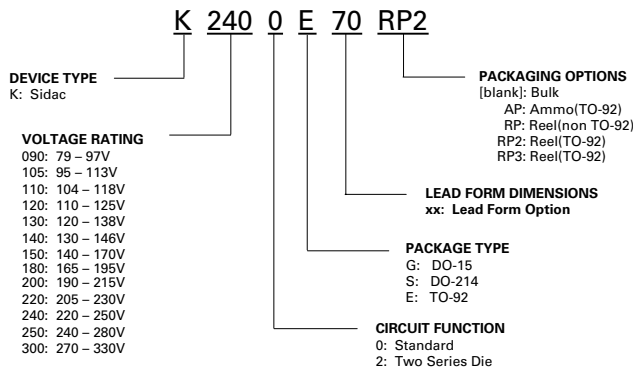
K 240 0 E 70 RP2

DEVICE TYPE
K: Sidac

VOLTAGE RATING
090: 79 – 97V
105: 95 – 113V
110: 104 – 118V
120: 110 – 125V
130: 120 – 138V
140: 130 – 146V
150: 140 – 170V
180: 165 – 195V
200: 190 – 215V
220: 205 – 230V
240: 220 – 250V
250: 240 – 280V
300: 270 – 330V

PACKAGING OPTIONS
[blank]: Bulk
AP: Ammo(TO-92)
RP: Reel(non TO-92)
RP2: Reel(TO-92)
RP3: Reel(TO-92)

LEAD FORM DIMENSIONS
xx: Lead Form Option

PACKAGE TYPE
G: DO-15
S: DO-214
E: TO-92

CIRCUIT FUNCTION
0: Standard
2: Two Series Die